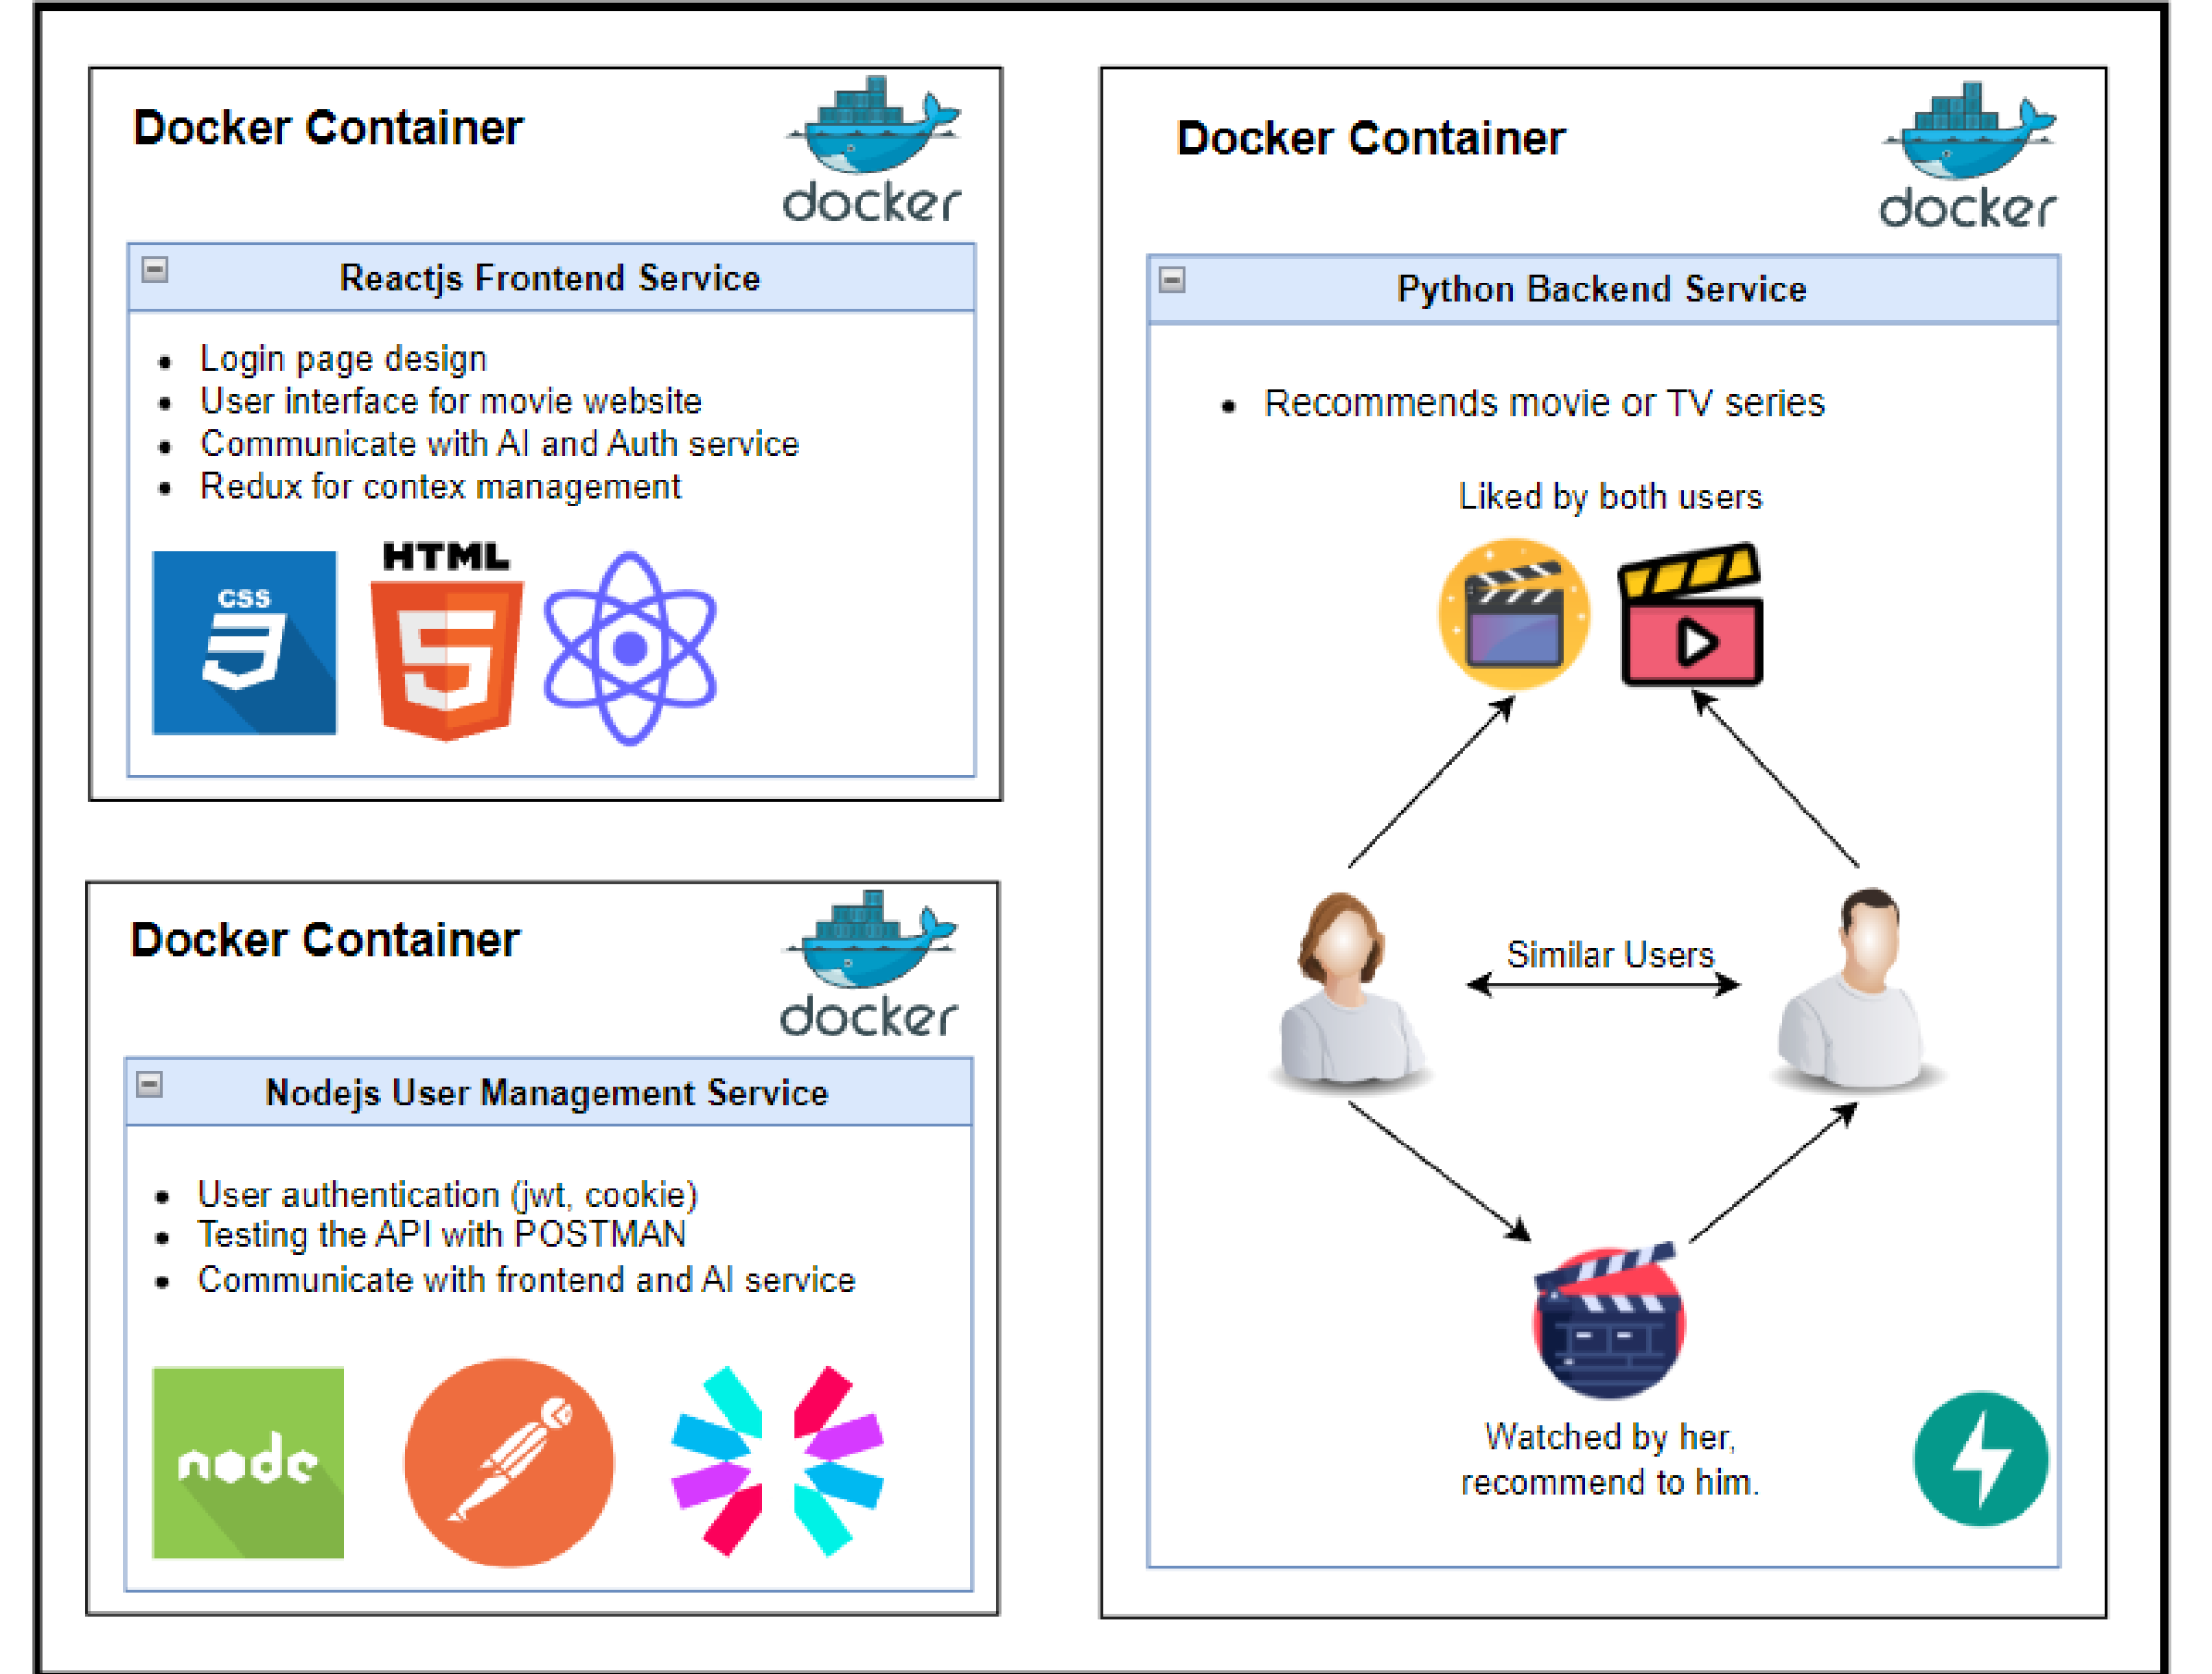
Docker Container

docker

Reactjs Frontend Service

- Login page design
- User interface for movie website
- Communicate with AI and Auth service
- Redux for contex management

CSS

HTML

Docker Container

docker

Nodejs User Management Service

- User authentication (jwt, cookie)
- Testing the API with POSTMAN
- Communicate with frontend and AI service

node

Docker Container

docker

Python Backend Service

- Recommends movie or TV series

Liked by both users

Similar Users

Watched by her, recommend to him.